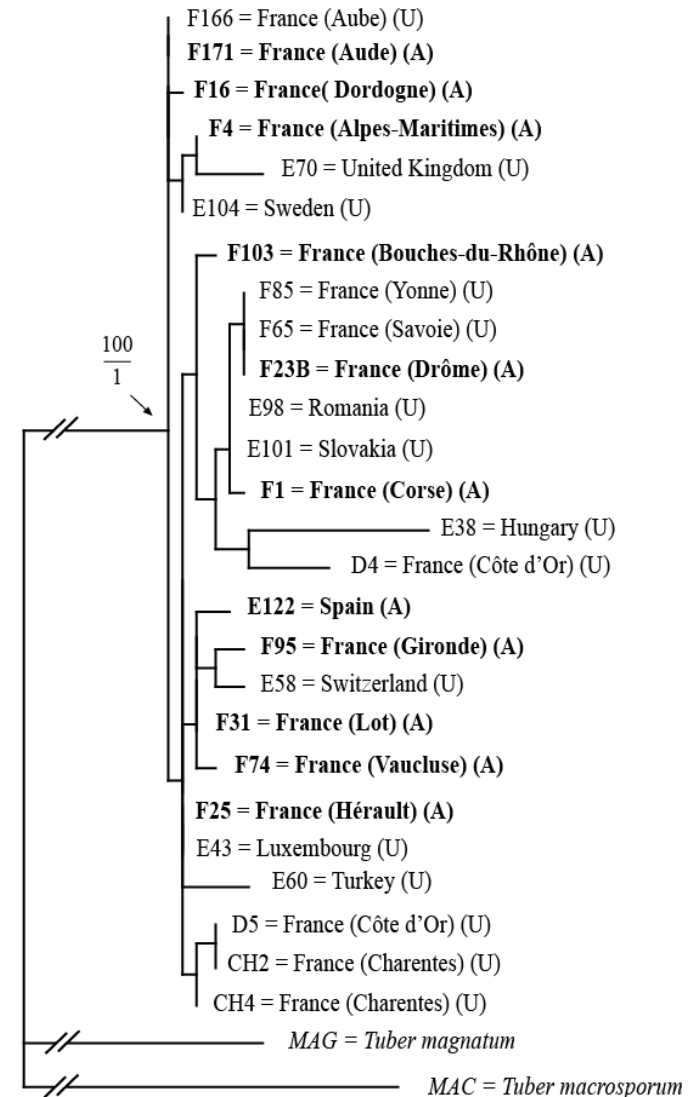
F166 = France (Aube) (U)
F171 = France (Aude) (A)
F16 = France( Dordogne) (A)
F4 = France (Alpes-Maritimes) (A)
E70 = United Kingdom (U)
E104 = Sweden (U)
F103 = France (Bouches-du-Rhône) (A)
F85 = France (Yonne) (U)
F65 = France (Savoie) (U)
F23B = France (Drôme) (A)
E98 = Romania (U)
E101 = Slovakia (U)
F1 = France (Corse) (A)
E38 = Hungary (U)
D4 = France (Côte d'Or) (U)
E122 = Spain (A)
F95 = France (Gironde) (A)
E58 = Switzerland (U)
F31 = France (Lot) (A)
F74 = France (Vaucluse) (A)
F25 = France (Hérault) (A)
E43 = Luxembourg (U)
E60 = Turkey (U)
D5 = France (Côte d'Or) (U)
CH2 = France (Charentes) (U)
CH4 = France (Charentes) (U)
$\frac{100}{1}$
MAG = Tuber magnatum
MAC = Tuber macrosporum